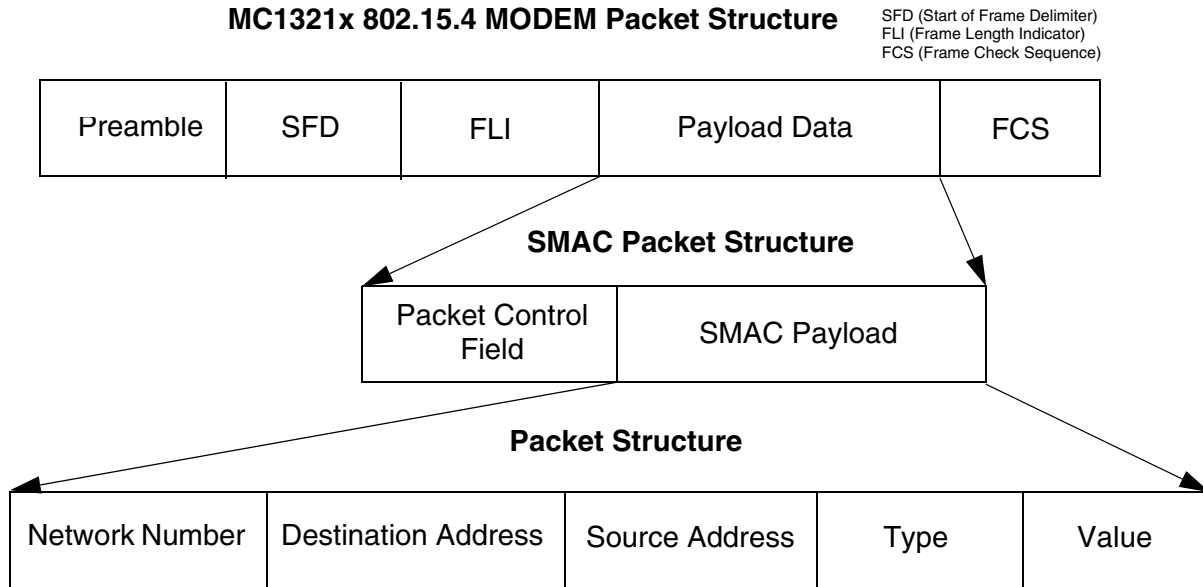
**MC1321x 802.15.4 MODEM Packet Structure**

SFD (Start of Frame Delimiter)
FLI (Frame Length Indicator)
FCS (Frame Check Sequence)

| Preamble | SFD | FLI | Payload Data | FCS |
|---|---|---|---|---|

**SMAC Packet Structure**

| Packet Control Field | SMAC Payload |
|---|---|

**Packet Structure**

| Network Number | Destination Address | Source Address | Type | Value |
|---|---|---|---|---|